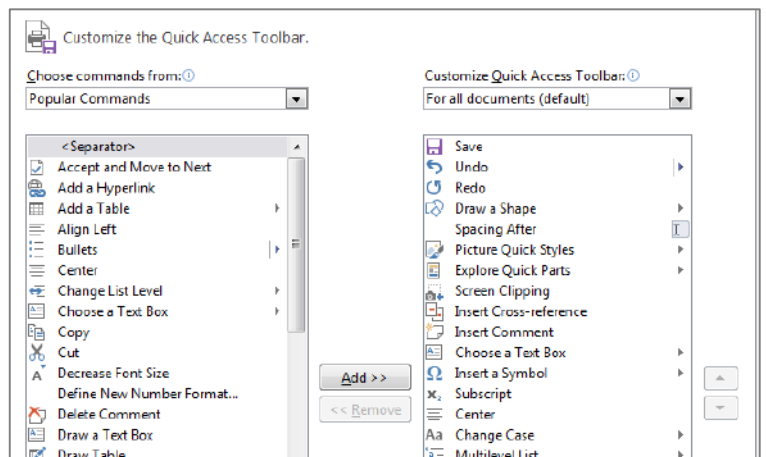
Customize the Quick Access Toolbar.

Choose commands from:

Popular Commands

<Separator>
Accept and Move to Next
Add a Hyperlink
Add a Table
Align Left
Bullets
Center
Change List Level
Choose a Text Box
Copy
Cut
Decrease Font Size
Define New Number Format...
Delete Comment
Draw a Text Box
Draw Table

Add >>
<< Remove

Customize Quick Access Toolbar:

For all documents (default)

Save
Undo
Redo
Draw a Shape
Spacing After
Picture Quick Styles
Explore Quick Parts
Screen Clipping
Insert Cross-reference
Insert Comment
Choose a Text Box
Insert a Symbol
Subscript
Center
Change Case
Multilevel List